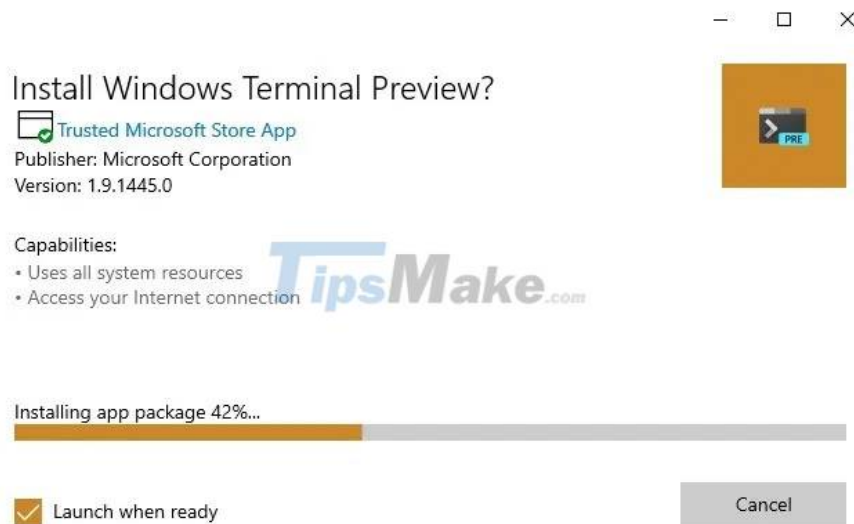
Install Windows Terminal Preview?

Trusted Microsoft Store App
Publisher: Microsoft Corporation
Version: 1.9.1445.0

PRE

Capabilities:
• Uses all system resources
• Access your Internet connection

TipsMake.com

Installing app package 42%...

Launch when ready

Cancel